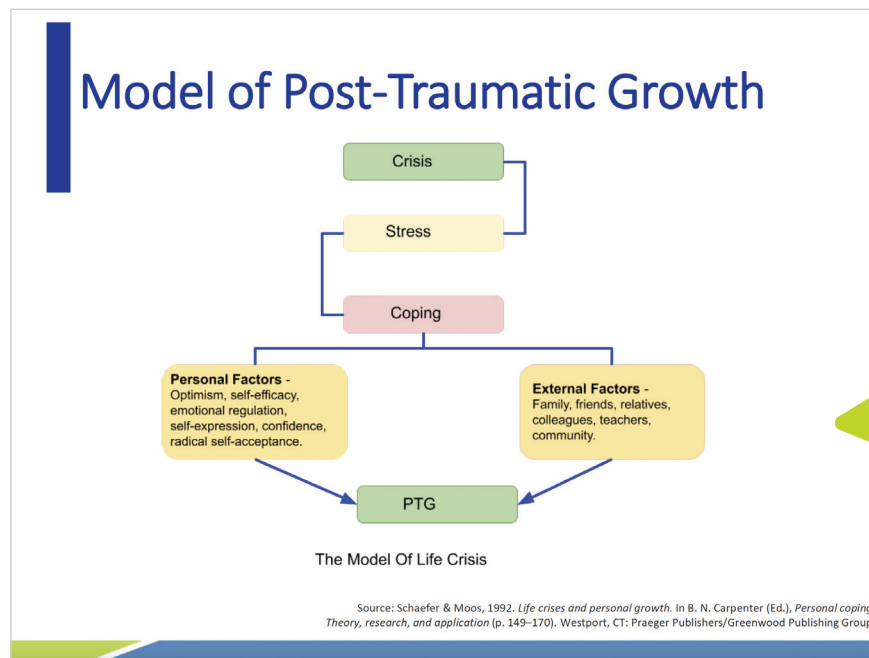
Model of Post-Traumatic Growth

Crisis

Stress

Coping

**Personal Factors** - Optimism, self-efficacy, emotional regulation, self-expression, confidence, radical self-acceptance.

**External Factors** - Family, friends, relatives, colleagues, teachers, community.

PTG

The Model Of Life Crisis

Source: Schaefer & Moos, 1992. *Life crises and personal growth.* In B. N. Carpenter (Ed.), *Personal coping* *Theory, research, and application* (p. 149–170). Westport, CT: Praeger Publishers/Greenwood Publishing Group